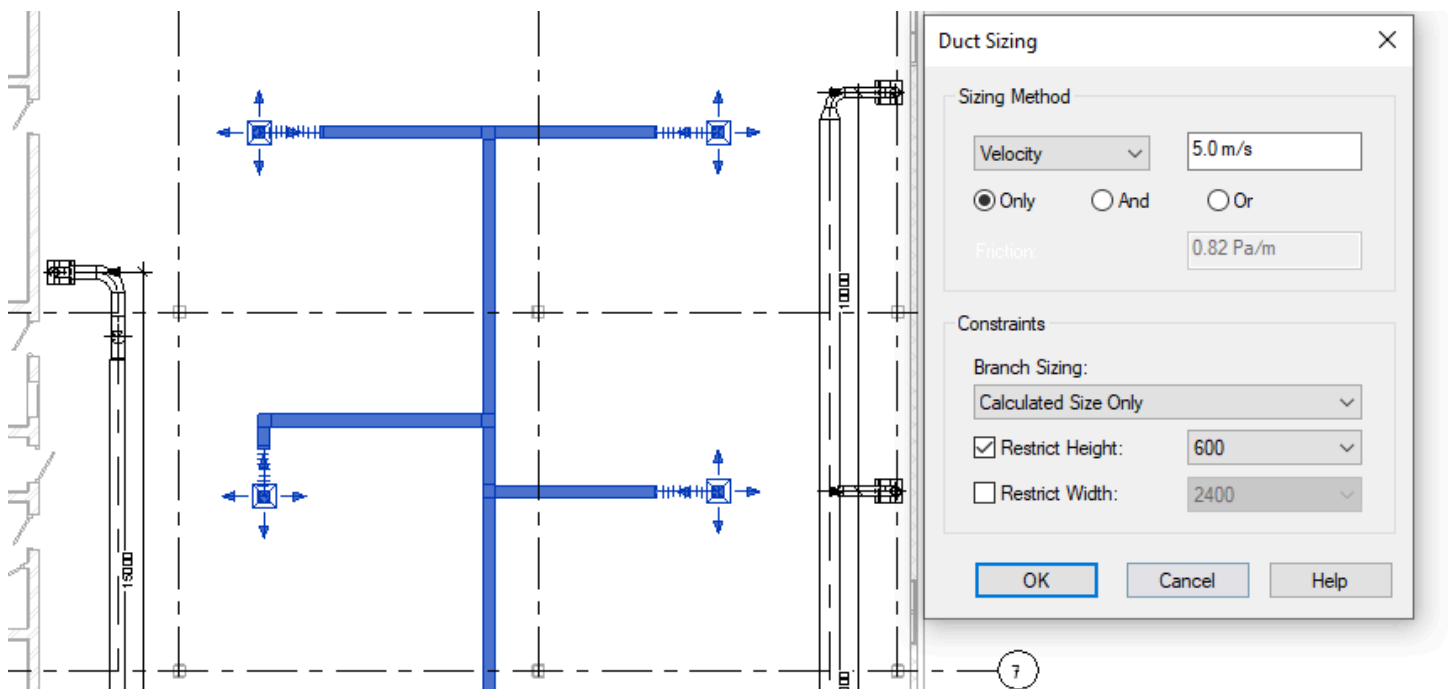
Duct Sizing

Sizing Method

Velocity

5.0 m/s

Only

And

Or

Friction:

0.82 Pa/m

Constraints

Branch Sizing:

Calculated Size Only

Restrict Height:

600

Restrict Width:

2400

OK

Cancel

Help

1000

1500

7